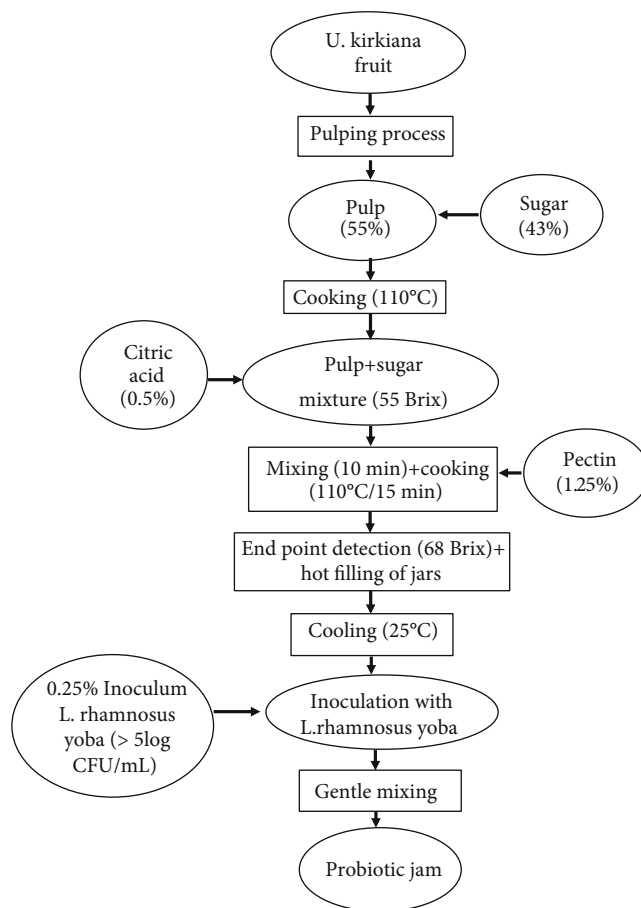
U. kirkiana fruit

Pulping process

Pulp (55%)

Sugar (43%)

Cooking (110°C)

Citric acid (0.5%)

Pulp+sugar mixture (55 Brix)

Mixing (10 min)+cooking (110°C/15 min)

Pectin (1.25%)

End point detection (68 Brix)+ hot filling of jars

Cooling (25°C)

0.25% Inoculum L. rhamnosus yoba (> 5log CFU/mL)

Inoculation with L.rhamnosus yoba

Gentle mixing

Probiotic jam